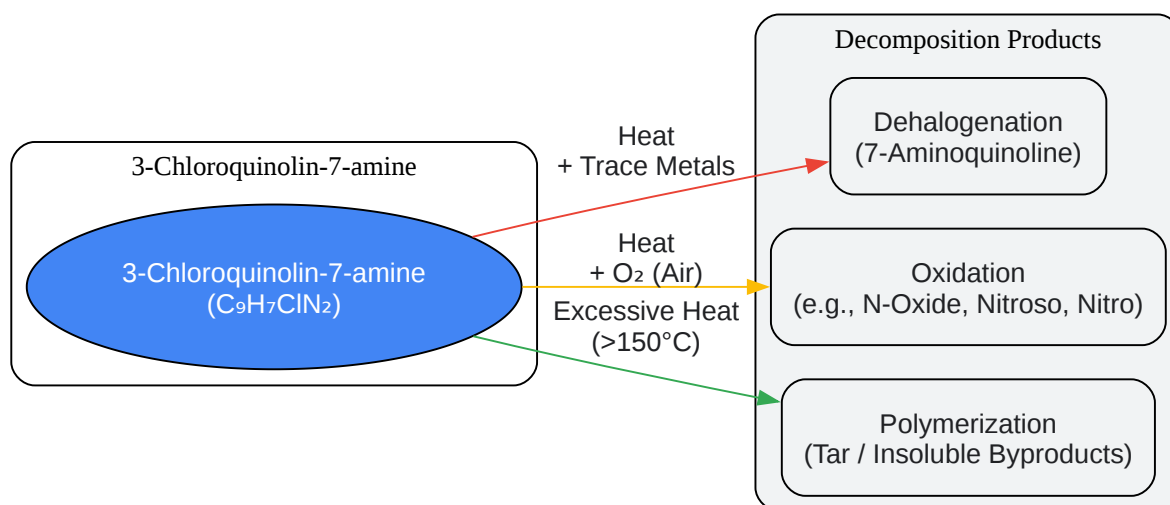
3-Chloroquinolin-7-amine

3-Chloroquinolin-7-amine
($C_9H_7ClN_2$)

Heat
+ Trace Metals

Heat
+ $O_2$ (Air)

Excessive Heat
(>150°C)

Decomposition Products

Dehalogenation
(7-Aminoquinoline)

Oxidation
(e.g., N-Oxide, Nitroso, Nitro)

Polymerization
(Tar / Insoluble Byproducts)